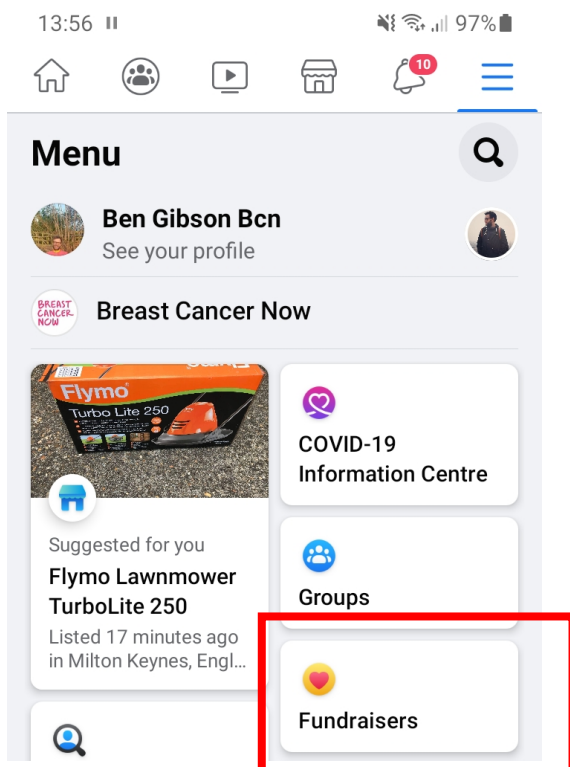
13:56 ll

97%

10

Menu

Ben Gibson Bcn

See your profile

BREAST CANCER NOW

Breast Cancer Now

Flymo

Turbo Lite 250

Suggested for you

Flymo Lawnmower TurboLite 250

Listed 17 minutes ago in Milton Keynes, Engl...

COVID-19 Information Centre

Groups

Fundraisers